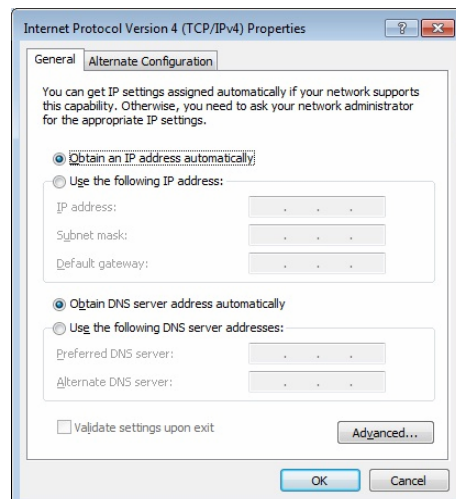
Internet Protocol Version 4 (TCP/IPv4) Properties

? X

General | Alternate Configuration

You can get IP settings assigned automatically if your network supports this capability. Otherwise, you need to ask your network administrator for the appropriate IP settings.

Obtain an IP address automatically

Use the following IP address:

IP address: . . .

Subnet mask: . . .

Default gateway: . . .

Obtain DNS server address automatically

Use the following DNS server addresses:

Preferred DNS server: . . .

Alternate DNS server: . . .

Validate settings upon exit

Advanced...

OK

Cancel